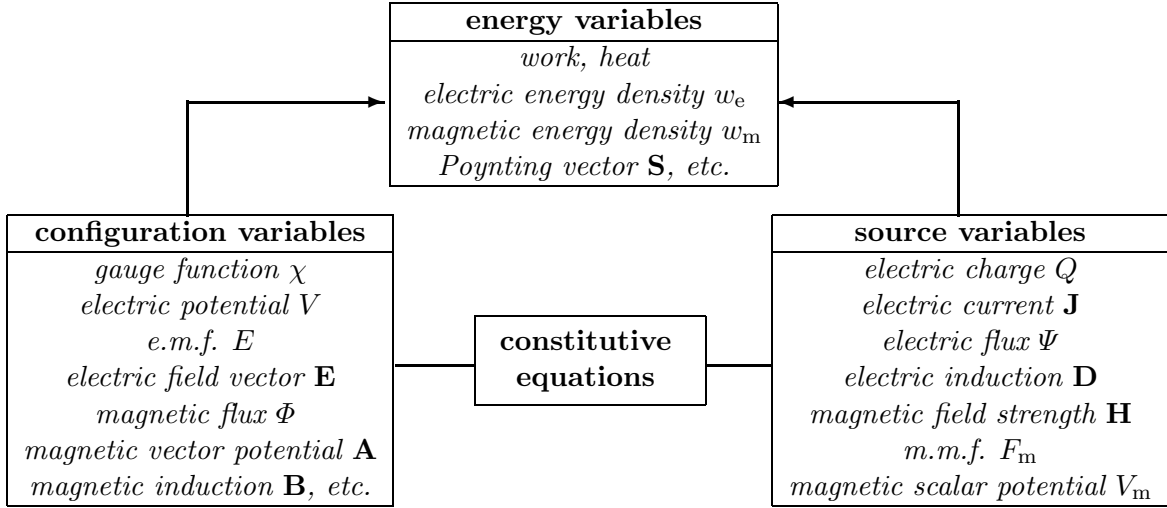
energy variables
work, heat
electric energy density $w_{\mathrm{e}}$
magnetic energy density $w_{\mathrm{m}}$
Poynting vector $\mathbf{S}$, etc.

configuration variables
gauge function $\chi$
electric potential $V$
e.m.f. $E$
electric field vector $\mathbf{E}$
magnetic flux $\Phi$
magnetic vector potential $\mathbf{A}$
magnetic induction $\mathbf{B}$, etc.

constitutive equations

source variables
electric charge $Q$
electric current $\mathbf{J}$
electric flux $\Psi$
electric induction $\mathbf{D}$
magnetic field strength $\mathbf{H}$
m.m.f. $F_{\mathrm{m}}$
magnetic scalar potential $V_{\mathrm{m}}$